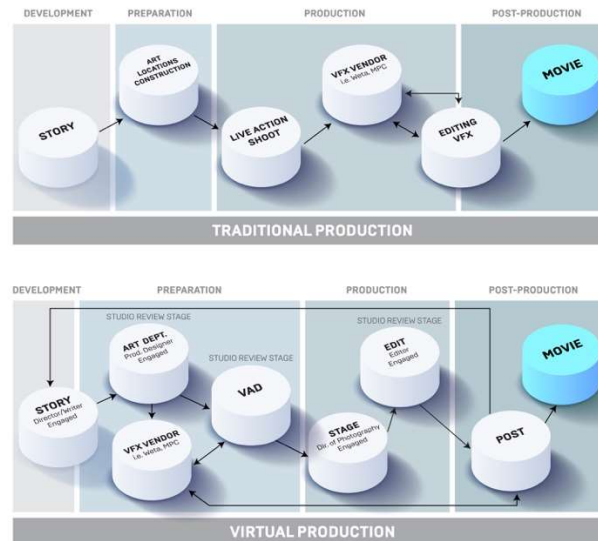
DEVELOPMENT
PREPARATION
PRODUCTION
POST-PRODUCTION

STORY

ART
LOCATIONS
CONSTRUCTION

LIVE ACTION
SHOOT

VFX VENDOR
i.e. Weta, MPC

EDITING
VFX

MOVIE

TRADITIONAL PRODUCTION

DEVELOPMENT
PREPARATION
PRODUCTION
POST-PRODUCTION

STUDIO REVIEW STAGE

STORY
Director/Writer Engaged

ART DEPT.
Prod. Designer Engaged

STUDIO REVIEW STAGE

VAD

VFX VENDOR
i.e. Weta, MPC

STUDIO REVIEW STAGE

EDIT
Editor Engaged

STAGE
Dir. of Photography Engaged

POST

MOVIE

VIRTUAL PRODUCTION